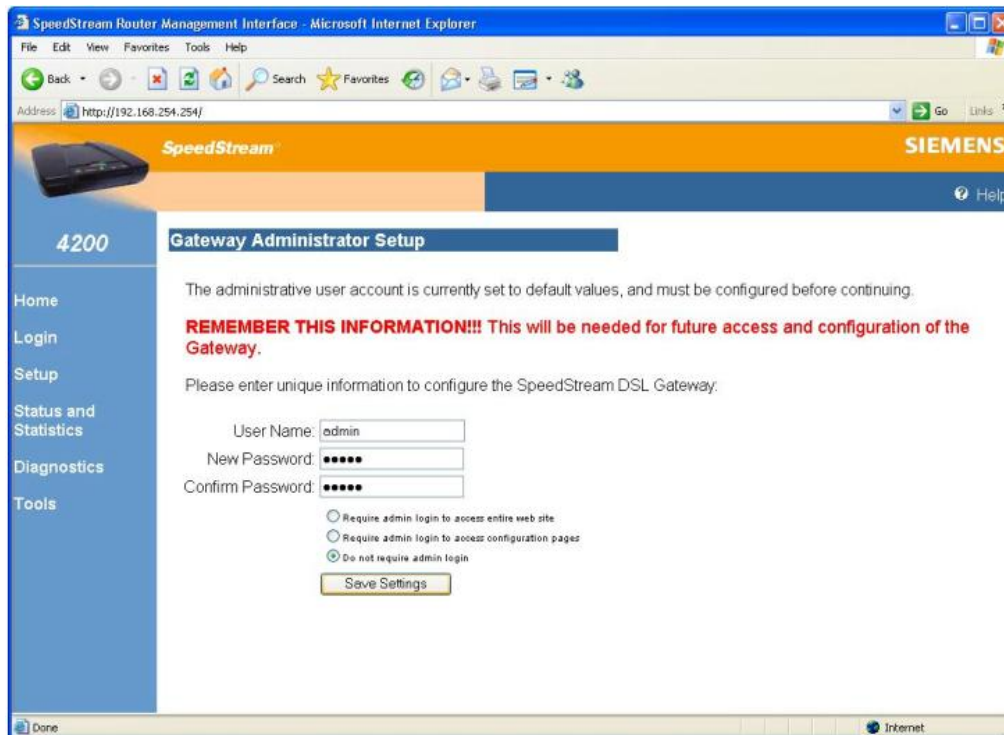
SpeedStream Router Management Interface - Microsoft Internet Explorer

File Edit View Favorites Tools Help

Back Search Favorites

Address http://192.168.254.254/

Go Links

SpeedStream

SIEMENS

Help

4200

Home

Login

Setup

Status and Statistics

Diagnostics

Tools

Gateway Administrator Setup

The administrative user account is currently set to default values, and must be configured before continuing.

REMEMBER THIS INFORMATION!!! This will be needed for future access and configuration of the Gateway.

Please enter unique information to configure the SpeedStream DSL Gateway:

User Name: admin

New Password: •••••

Confirm Password: •••••

Require admin login to access entire web site

Require admin login to access configuration pages

Do not require admin login

Save Settings

Done

Internet